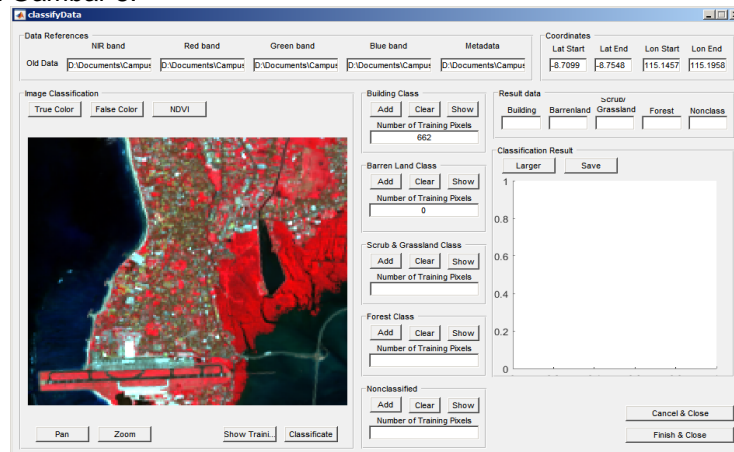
classifyData

Data References
NIR band
Red band
Green band
Blue band
Metadata
Old Data
D:\Documents\Campus
D:\Documents\Campus
D:\Documents\Campus
D:\Documents\Campus
D:\Documents\Campus

Coordinates
Lat Start
Lat End
Lon Start
Lon End
-8.7099
-8.7548
115.1457
115.1958

Image Classification
True Color
False Color
NDVI

Building Class
Add
Clear
Show
Number of Training Pixels
662

Barren Land Class
Add
Clear
Show
Number of Training Pixels
0

Scrub & Grassland Class
Add
Clear
Show
Number of Training Pixels

Forest Class
Add
Clear
Show
Number of Training Pixels

Nonclassified
Add
Clear
Show
Number of Training Pixels

Result data
Building
Barrenland
Scrub/ Grassland
Forest
Nonclass

Classification Result
Larger
Save

1
0.8
0.6
0.4
0.2
0

Pan
Zoom
Show Traini...
Classificate

Cancel & Close
Finish & Close